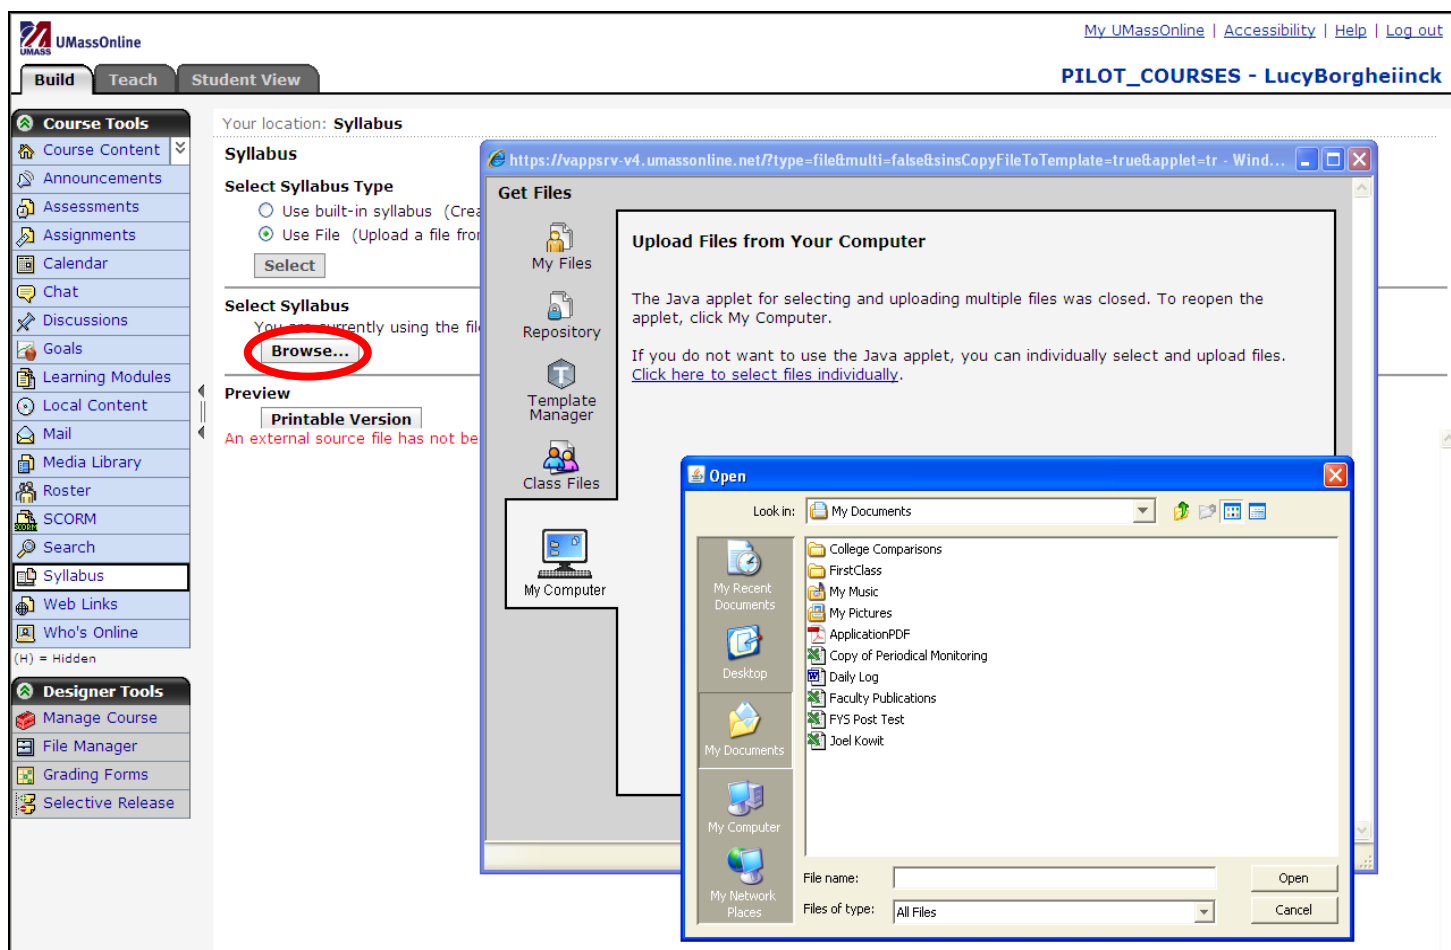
UMassOnline

Build Teach Student View

My UMassOnline | Accessibility | Help | Log out

PILOT_COURSES - LucyBorgheiinck

Course Tools
Course Content
Announcements
Assessments
Assignments
Calendar
Chat
Discussions
Goals
Learning Modules
Local Content
Mail
Media Library
Roster
SCORM
Search
Syllabus
Web Links
Who's Online
(H) = Hidden

Designer Tools
Manage Course
File Manager
Grading Forms
Selective Release

Your location: Syllabus

Syllabus

Select Syllabus Type
Use built-in syllabus (Crea
Use File (Upload a file fro
Select

Select Syllabus
You are currently using the fil
Browse...

Preview
Printable Version
An external source file has not be

https://vappsrv-v4.umassonline.net/?type=file&multi=false&sinsCopyFileToTemplate=true&applet=tr - Wind...

Get Files
My Files
Repository
Template Manager
Class Files
My Computer

Upload Files from Your Computer

The Java applet for selecting and uploading multiple files was closed. To reopen the applet, click My Computer.

If you do not want to use the Java applet, you can individually select and upload files. Click here to select files individually.

Open
Look in: My Documents
My Recent Documents
Desktop
My Documents
My Computer
My Network Places
College Comparisons
FirstClass
My Music
My Pictures
ApplicationPDF
Copy of Periodical Monitoring
Daily Log
Faculty Publications
FYS Post Test
Joel Kowit
File name:
Files of type: All Files
Open
Cancel